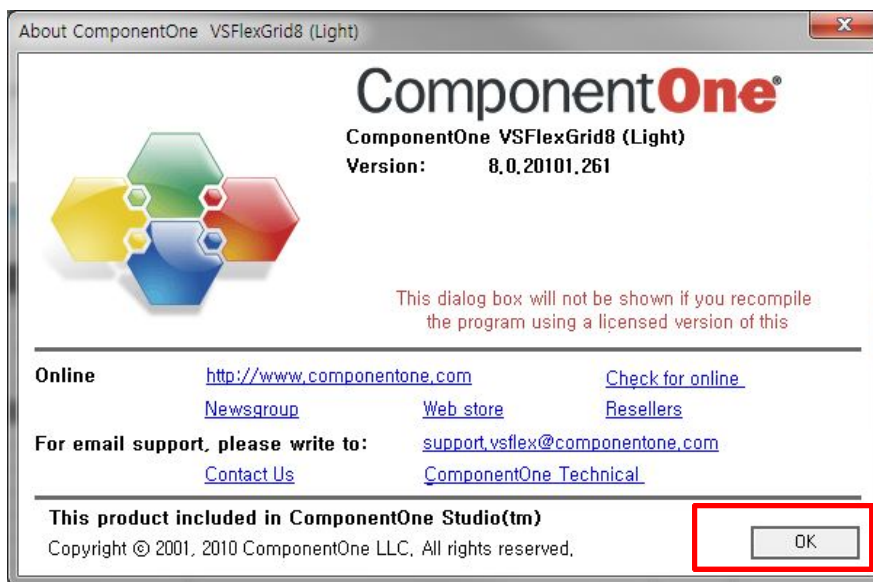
About ComponentOne VSFlexGrid8 (Light)

x

ComponentOne®

ComponentOne VSFlexGrid8 (Light)

Version: 8.0.20101.261

This dialog box will not be shown if you recompile the program using a licensed version of this

Online http://www.componentone.com Check for online

Newsgroup Web store Resellers

For email support, please write to: support.vsflex@componentone.com

Contact Us ComponentOne Technical

This product included in ComponentOne Studio(tm)

Copyright © 2001, 2010 ComponentOne LLC. All rights reserved.

OK